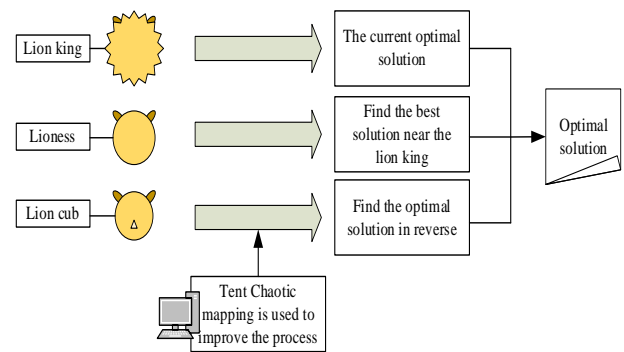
Lion king

Lioness

Lion cub

The current optimal solution

Find the best solution near the lion king

Find the optimal solution in reverse

Optimal solution

Tent Chaotic mapping is used to improve the process